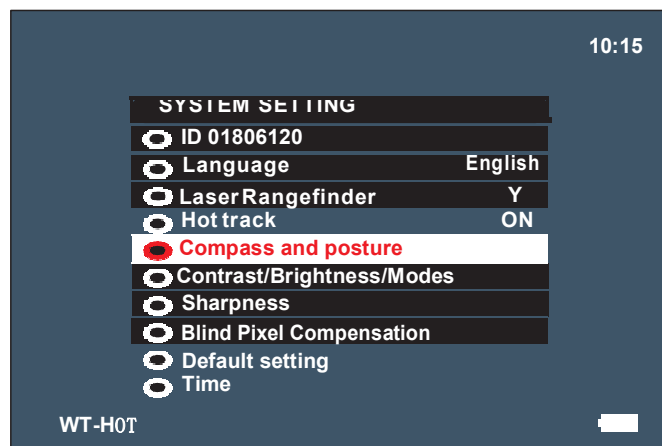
10:15

SYSTEM SETTING

ID 01806120

Language English

Laser Rangefinder Y

Hot track ON

Compass and posture

Contrast/Brightness/Modes

Sharpness

Blind Pixel Compensation

Default setting

Time

WT-H0T